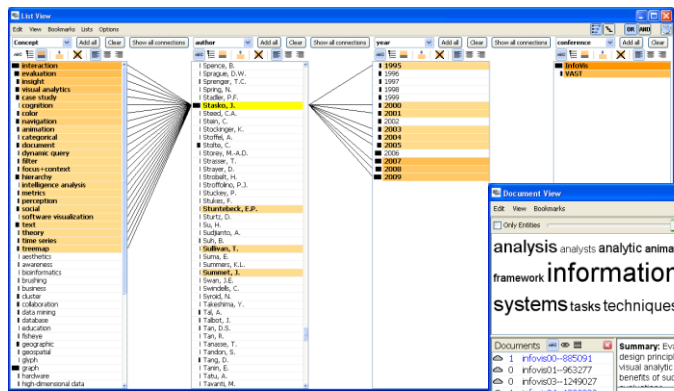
List View

Edit View Bookmarks Lists Options

OR AND

Concept Add all Clear Show all connections author Add all Clear Show all connections year Add all Clear Show all connections conference Add all Clear

interaction
evaluation
insight
visual analytics
case study
cognition
color
navigation
animation
categorical
document
dynamic query
filter
focus+context
hierarchy
intelligence analysis
metrics
perception
social
software visualization
text
theory
time series
treemap
aesthetics
awareness
bioinformatics
brushing
business
cluster
collaboration
data mining
database
education
fisheye
geographic
geospatial
glyph
graph
hardware
high-dimensional data

Spence, B.
Sprague, D.W.
Sprenger, T.C.
Spring, N.
Stadler, P.F.
Stasko, J.
Steed, C.A.
Stein, C.
Stockinger, K.
Stoffel, A.
Stolte, C.
Storey, M.-A.D.
Strasser, T.
Strayer, D.
Strobelt, H.
Stroffolino, P.J.
Stuckler, P.
Stukes, F.
Stuntebeck, E.P.
Sturtz, D.
Su, H.
Sudjianto, A.
Suh, B.
Sullivan, T.
Suma, E.
Summers, K.L.
Summet, J.
Swan, J.E.
Swindells, C.
Syroid, N.
Takeshima, Y.
Tal, A.
Talbot, J.
Tan, D.S.
Tan, R.
Tanasse, T.
Tandon, S.
Tang, D.
Tanin, E.
Tatu, A.
Tavanti, M.

1995
1996
1997
1998
1999
2000
2001
2002
2003
2004
2005
2006
2007
2008
2009

InfoVis
VAST

Document View

Edit View Bookmarks

Only Entities

analysis analysts analytic anima
framework information
systems tasks techniques

Documents
1 infovis00--885091
0 infovis01--963277
0 infovis03--1249027

Summary: Eva design princip visual analytic benefits of suc